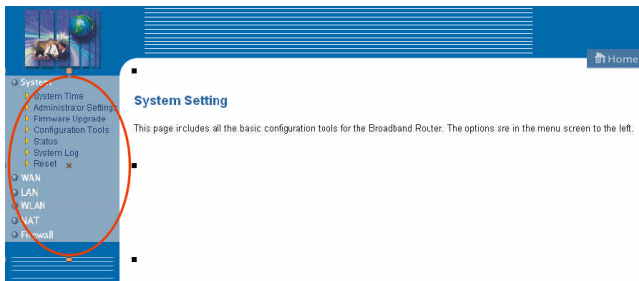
Home

System
System Time
Administrator Settings
Firmware Upgrade
Configuration Tools
Status
System Log
Reset
WAN
LAN
WLAN
NAT
Firewall

System Setting

This page includes all the basic configuration tools for the Broadband Router. The options are in the menu screen to the left.